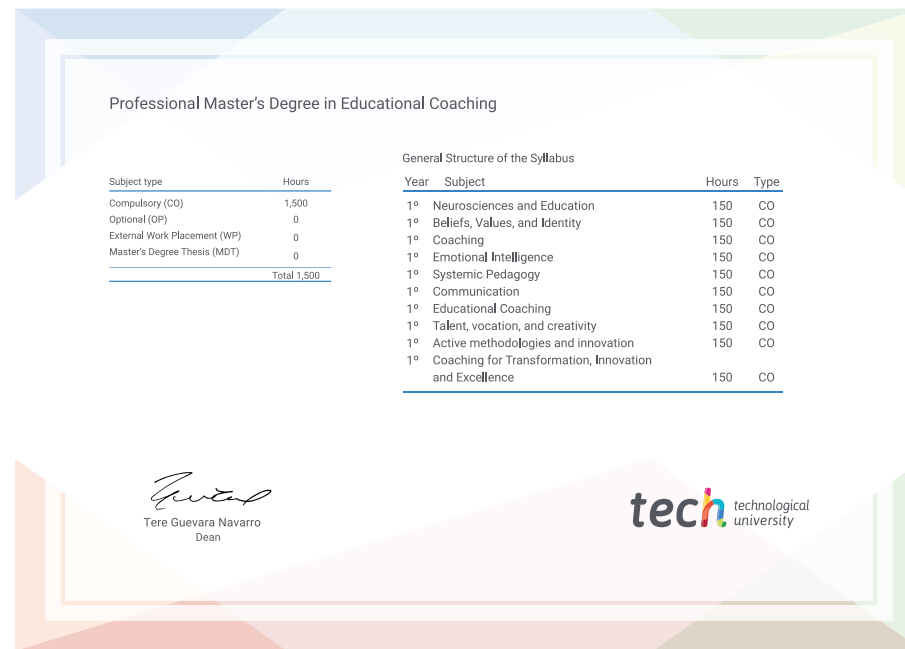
Professional Master's Degree in Educational Coaching

| Subject type | Hours |
|---|---|
| Compulsory (CO) | 1,500 |
| Optional (OP) | 0 |
| External Work Placement (WP) | 0 |
| Master's Degree Thesis (MDT) | 0 |
| | Total 1,500 |

General Structure of the Syllabus

| Year | Subject | Hours | Type |
|---|---|---|---|
| 1º | Neurosciences and Education | 150 | CO |
| 1º | Beliefs, Values, and Identity | 150 | CO |
| 1º | Coaching | 150 | CO |
| 1º | Emotional Intelligence | 150 | CO |
| 1º | Systemic Pedagogy | 150 | CO |
| 1º | Communication | 150 | CO |
| 1º | Educational Coaching | 150 | CO |
| 1º | Talent, vocation, and creativity | 150 | CO |
| 1º | Active methodologies and innovation | 150 | CO |
| 1º | Coaching for Transformation, Innovation and Excellence | 150 | CO |

Tere Guevara Navarro
Dean

tech technological university